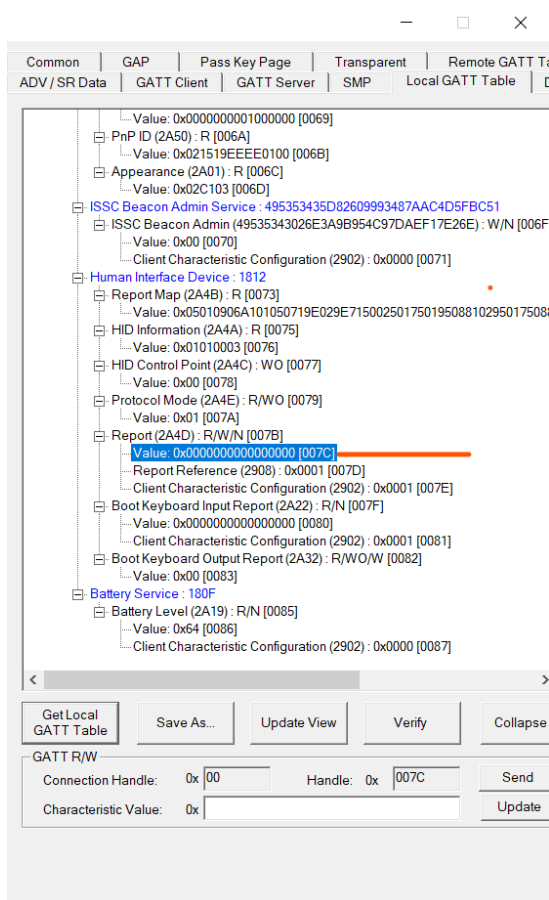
Common | GAP | Pass Key Page | Transparent | Remote GATT Ta
ADV / SR Data | GATT Client | GATT Server | SMP | Local GATT Table | D

Value: 0x0000000001000000 [0069]
PnP ID (2A50) : R [006A]
Value: 0x021519EEEE0100 [006B]
Appearance (2A01) : R [006C]
Value: 0x02C103 [006D]
ISSC Beacon Admin Service : 495353435D82609993487AAC4D5FBC51
ISSC Beacon Admin (49535343026E3A9B954C97DAEF17E26E) : W/N [006F
Value: 0x00 [0070]
Client Characteristic Configuration (2902) : 0x0000 [0071]
Human Interface Device : 1812
Report Map (2A4B) : R [0073]
Value: 0x05010906A101050719E029E71500250175019508810295017508
HID Information (2A4A) : R [0075]
Value: 0x01010003 [0076]
HID Control Point (2A4C) : WO [0077]
Value: 0x00 [0078]
Protocol Mode (2A4E) : R/WO [0079]
Value: 0x01 [007A]
Report (2A4D) : R/W/N [007B]
Value: 0x0000000000000000 [007C]
Report Reference (2908) : 0x0001 [007D]
Client Characteristic Configuration (2902) : 0x0001 [007E]
Boot Keyboard Input Report (2A22) : R/N [007F]
Value: 0x0000000000000000 [0080]
Client Characteristic Configuration (2902) : 0x0001 [0081]
Boot Keyboard Output Report (2A32) : R/WO/W [0082]
Value: 0x00 [0083]
Battery Service : 180F
Battery Level (2A19) : R/N [0085]
Value: 0x64 [0086]
Client Characteristic Configuration (2902) : 0x0000 [0087]

Get Local GATT Table | Save As... | Update View | Verify | Collapse

GATT R/W
Connection Handle: 0x 00 Handle: 0x 007C Send
Characteristic Value: 0x Update